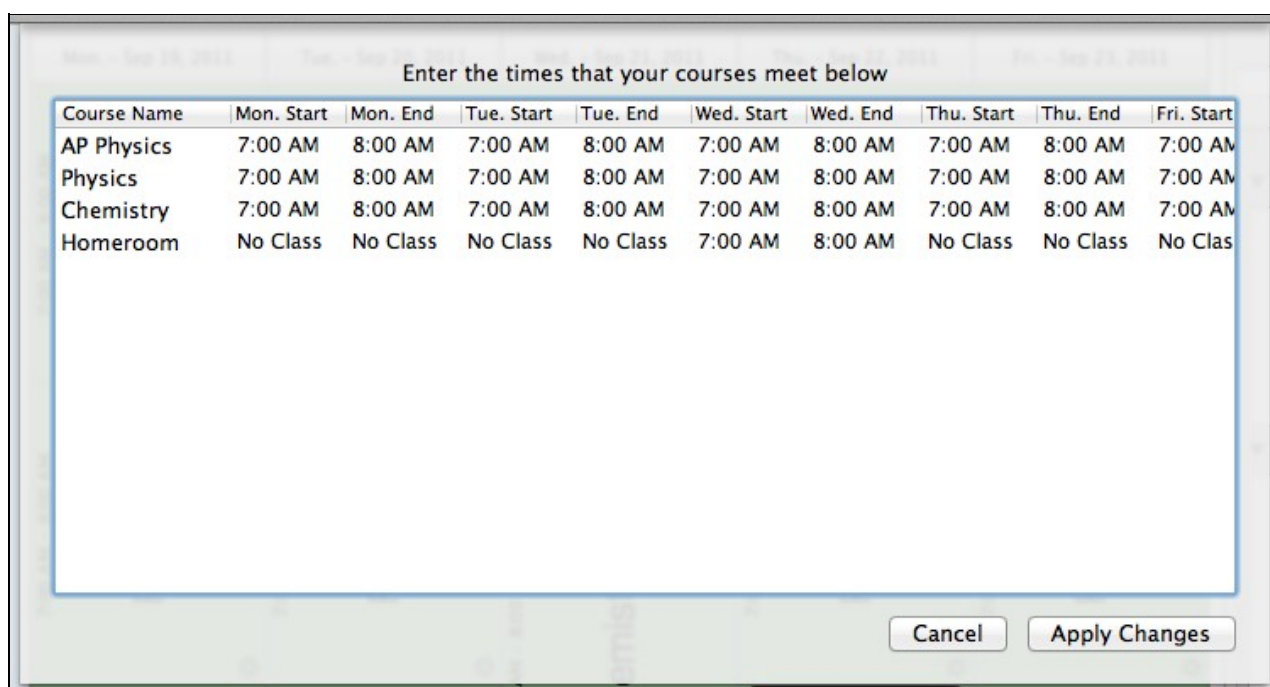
Enter the times that your courses meet below

| Course Name | Mon. Start | Mon. End | Tue. Start | Tue. End | Wed. Start | Wed. End | Thu. Start | Thu. End | Fri. Start |
|---|---|---|---|---|---|---|---|---|---|
| AP Physics | 7:00 AM | 8:00 AM | 7:00 AM | 8:00 AM | 7:00 AM | 8:00 AM | 7:00 AM | 8:00 AM | 7:00 AM |
| Physics | 7:00 AM | 8:00 AM | 7:00 AM | 8:00 AM | 7:00 AM | 8:00 AM | 7:00 AM | 8:00 AM | 7:00 AM |
| Chemistry | 7:00 AM | 8:00 AM | 7:00 AM | 8:00 AM | 7:00 AM | 8:00 AM | 7:00 AM | 8:00 AM | 7:00 AM |
| Homeroom | No Class | No Class | No Class | No Class | 7:00 AM | 8:00 AM | No Class | No Class | No Clas |

Cancel Apply Changes